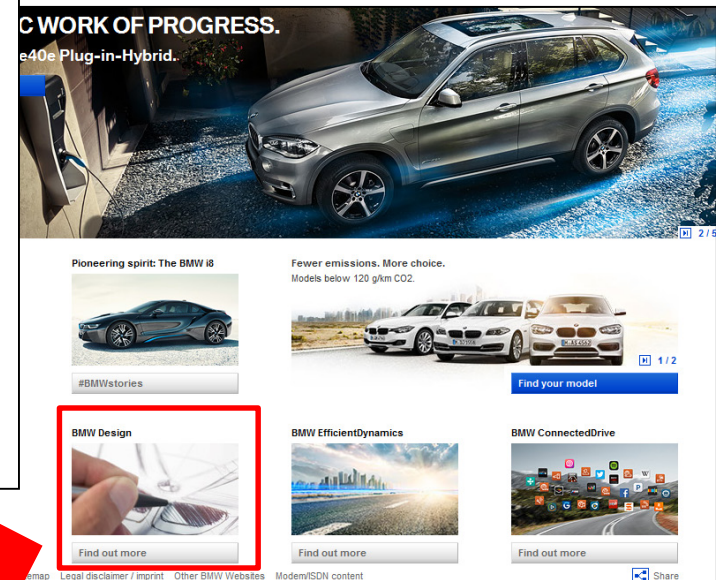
C WORK OF PROGRESS.
e40e Plug-in-Hybrid.

2 / 5

Pioneering spirit: The BMW i8

#BMWstories

Fewer emissions. More choice.
Models below 120 g/km CO2.

1 / 2

Find your model

BMW Design

Find out more

BMW EfficientDynamics

Find out more

BMW ConnectedDrive

Find out more

emap Legal disclaimer / imprint Other BMW Websites Modem/ISDN content Share